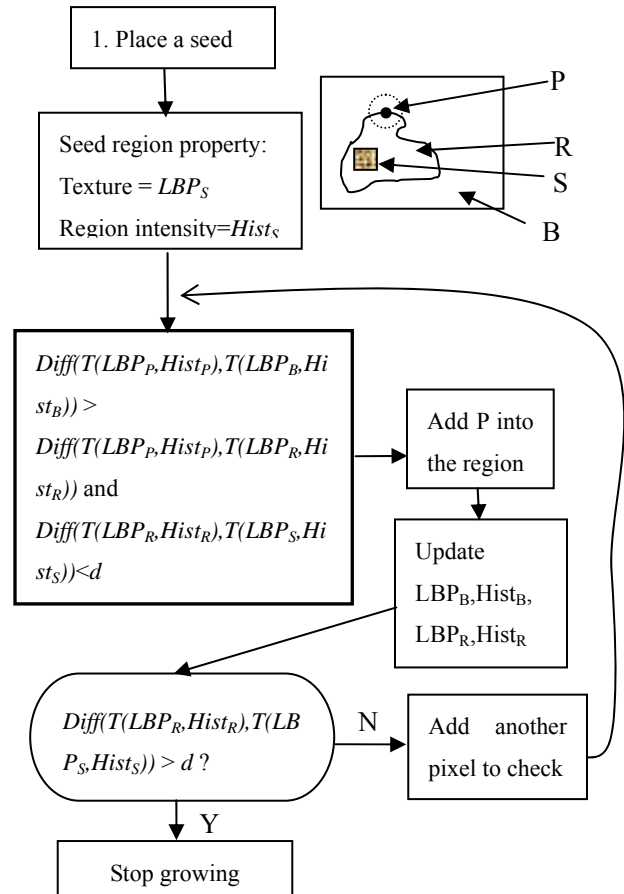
1. Place a seed

P

R

S

B

Seed region property:
Texture = $LBP_S$
Region intensity=$Hist_S$

$Diff(T(LBP_P,Hist_P),T(LBP_B,Hist_B)) > Diff(T(LBP_P,Hist_P),T(LBP_R,Hist_R))$ and $Diff(T(LBP_R,Hist_R),T(LBP_S,Hist_S))<d$

Add P into the region

Update $LBP_B$,$Hist_B$, $LBP_R$,$Hist_R$

$Diff(T(LBP_R,Hist_R),T(LBP_S,Hist_S)) > d$ ?

N

Add another pixel to check

Y

Stop growing